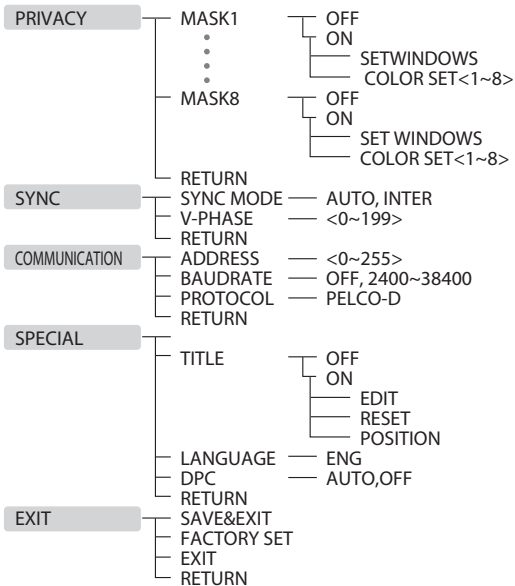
PRIVACY
MASK1
OFF
ON
SETWINDOWS
COLOR SET<1~8>
MASK8
OFF
ON
SET WINDOWS
COLOR SET<1~8>
RETURN

SYNC
SYNC MODE — AUTO, INTER
V-PHASE — <0~199>
RETURN

COMMUNICATION
ADDRESS — <0~255>
BAUDRATE — OFF, 2400~38400
PROTOCOL — PELCO-D
RETURN

SPECIAL
TITLE
OFF
ON
EDIT
RESET
POSITION
LANGUAGE — ENG
DPC — AUTO,OFF
RETURN

EXIT
SAVE&EXIT
FACTORY SET
EXIT
RETURN